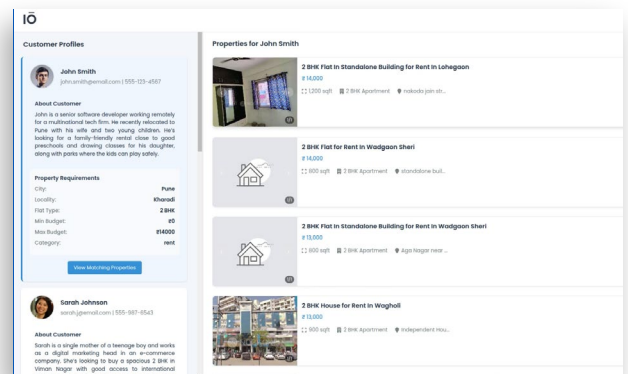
IŌ

Customer Profiles

John Smith
john.smith@email.com | 555-123-4567

About Customer
John is a senior software developer working remotely for a multinational tech firm. He recently relocated to Pune with his wife and two young children. He's looking for a family-friendly rental close to good preschools and drawing classes for his daughter, along with parks where the kids can play safely.

Property Requirements
City: Pune
Locality: Kharadi
Flat Type: 2 BHK
Min Budget: ₹0
Max Budget: ₹14000
Category: rent

View Matching Properties

Sarah Johnson
sarah.j@email.com | 555-987-6543

About Customer
Sarah is a single mother of a teenage boy and works as a digital marketing head in an e-commerce company. She's looking to buy a spacious 2 BHK in Viman Nagar with good access to international

Properties for John Smith

2 BHK Flat In Standalone Building for Rent In Lohegaon
₹ 14,000
1,200 sqft 2 BHK Apartment nakoda jain str...

2 BHK Flat for Rent In Wadgaon Sheri
₹ 14,000
600 sqft 2 BHK Apartment standalone buil...

2 BHK Flat In Standalone Building for Rent In Wadgaon Sheri
₹ 13,000
600 sqft 2 BHK Apartment Aga Nagar near ...

2 BHK House for Rent In Wagholi
₹ 13,000
900 sqft 2 BHK Apartment Independent Hou...